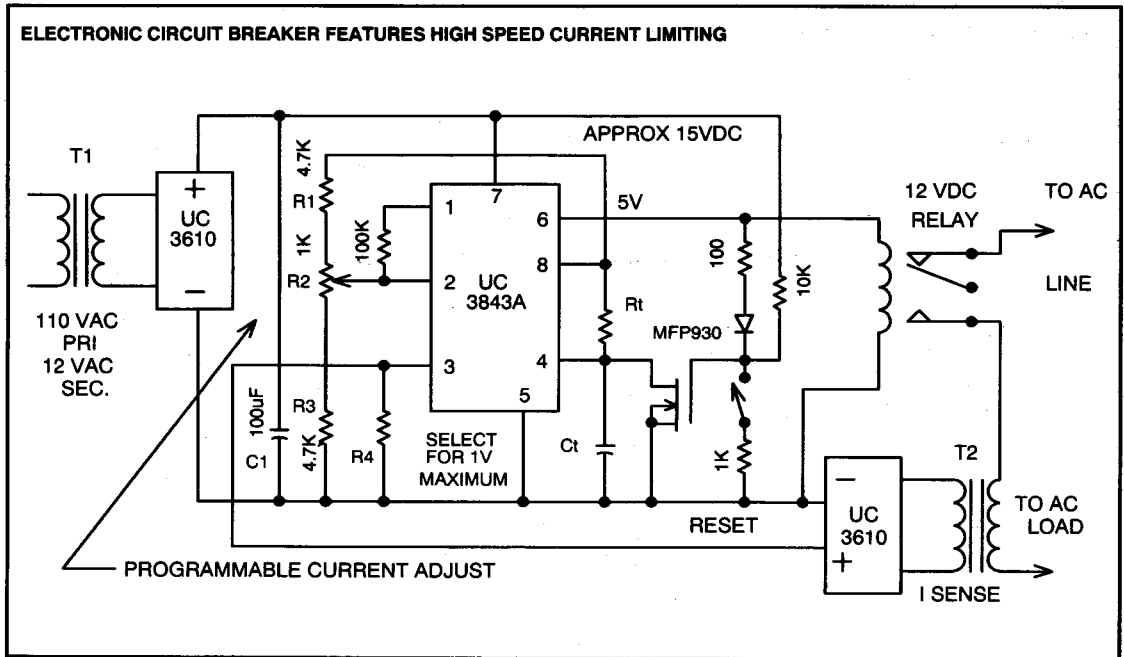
ELECTRONIC CIRCUIT BREAKER FEATURES HIGH SPEED CURRENT LIMITING

T1

+
UC
3610
−

110 VAC
PRI
12 VAC
SEC.

4.7K
R1
1K
R2
100K
R3
4.7K
100uF
C1
R4

APPROX 15VDC

1
2
3
7
UC
3843A
6
8
4
5

5V

Rt
Ct

SELECT
FOR 1V
MAXIMUM

100
MFP930
10K
1K

RESET

12 VDC
RELAY

TO AC
LINE

−
UC
3610
+

T2

TO AC
LOAD

I SENSE

PROGRAMMABLE CURRENT ADJUST